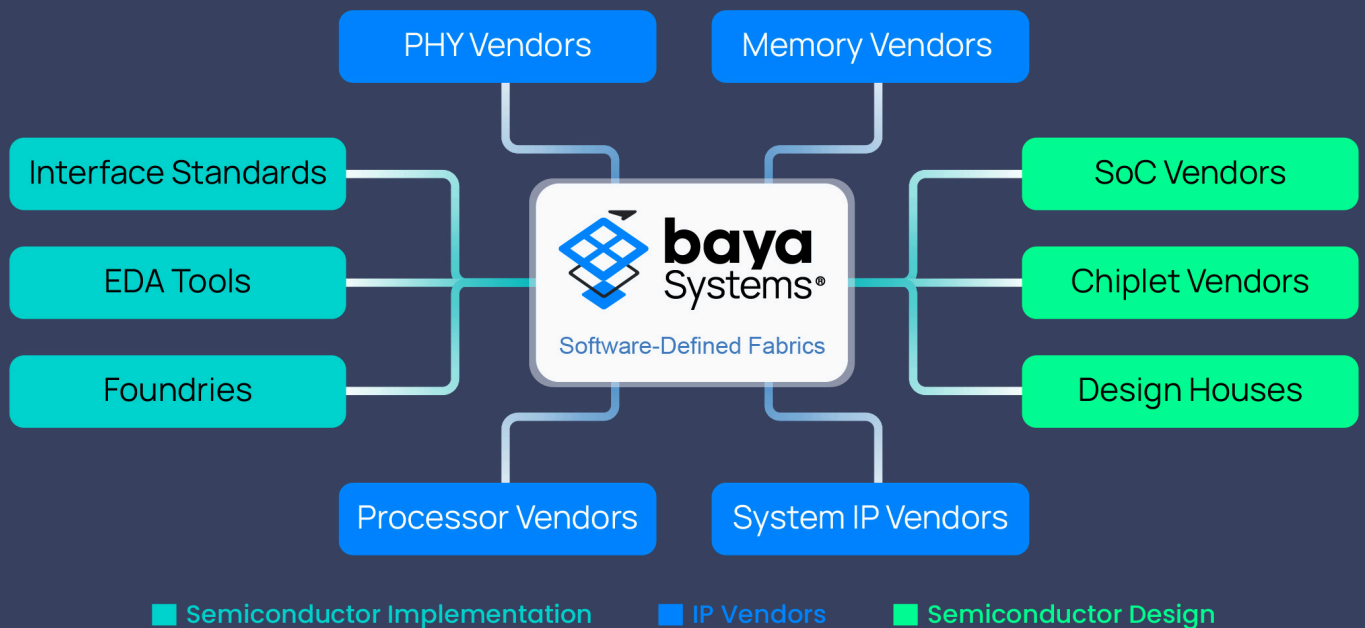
PHY Vendors

Memory Vendors

Interface Standards

EDA Tools

Foundries

baya Systems®

Software-Defined Fabrics

SoC Vendors

Chiplet Vendors

Design Houses

Processor Vendors

System IP Vendors

Semiconductor Implementation IP Vendors Semiconductor Design